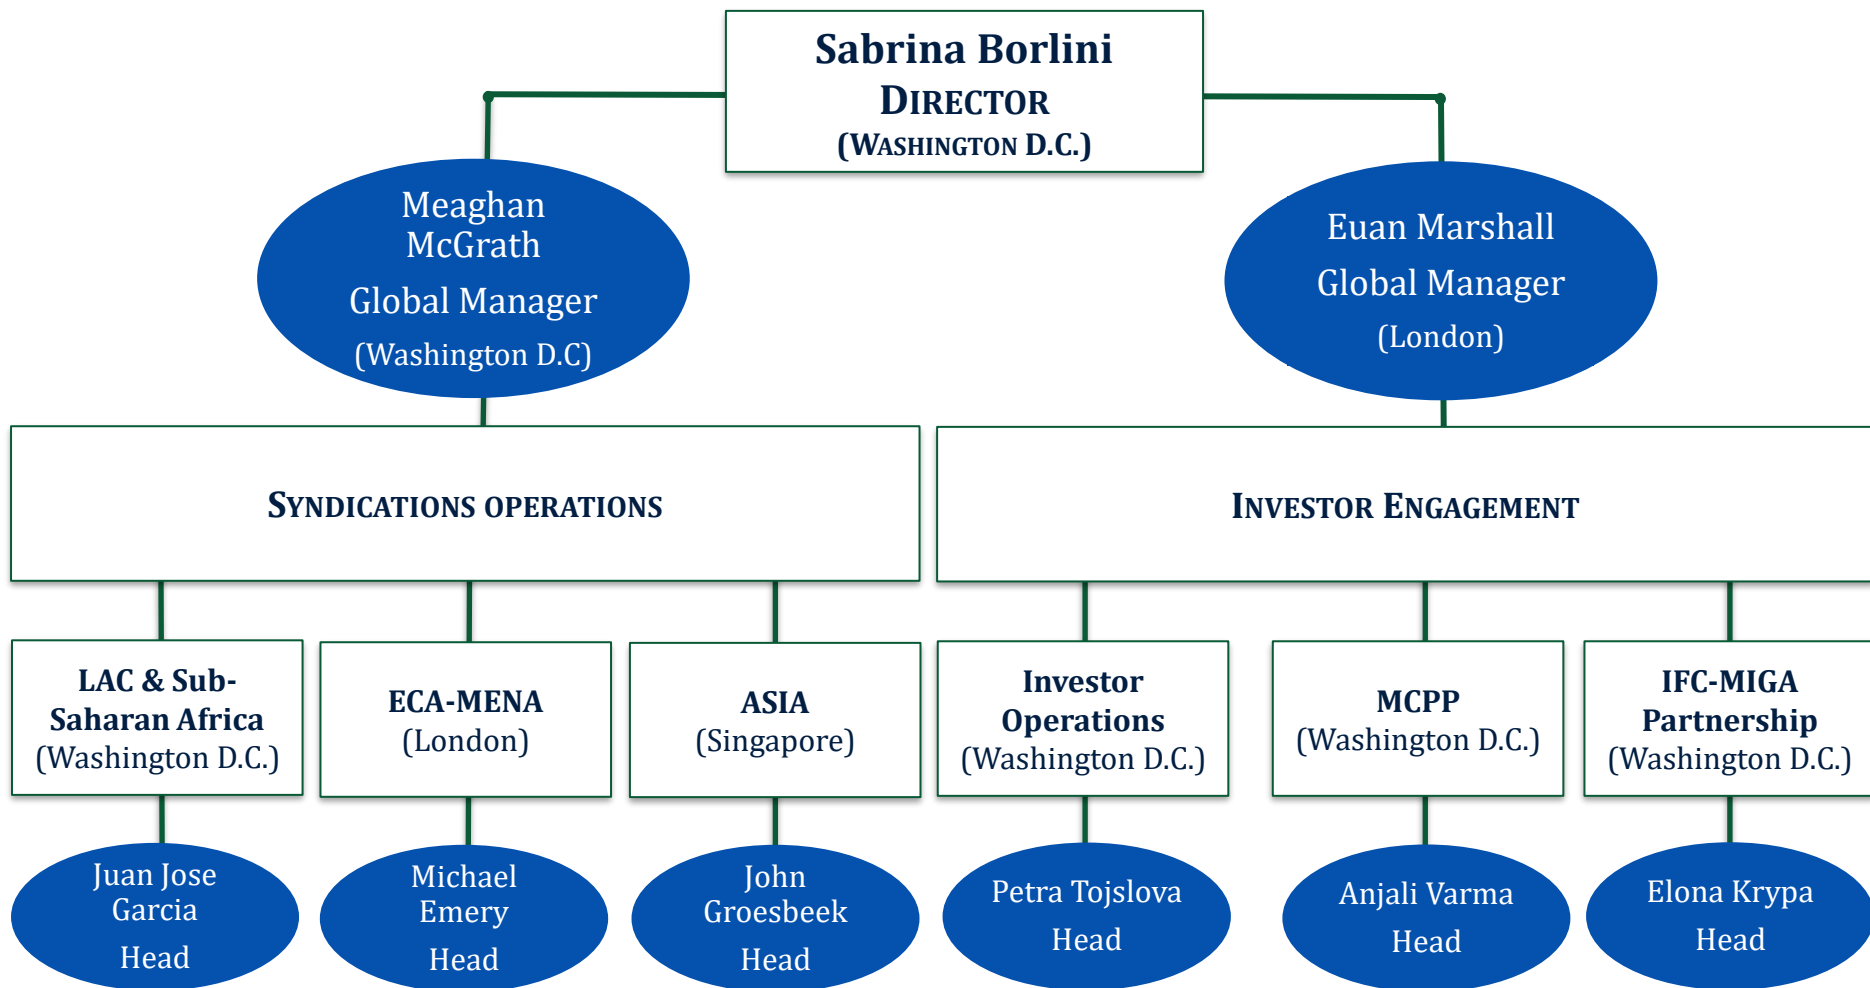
Sabrina Borlini
DIRECTOR
(WASHINGTON D.C.)

Meaghan McGrath
Global Manager
(Washington D.C)

Euan Marshall
Global Manager
(London)

SYNDICATIONS OPERATIONS

INVESTOR ENGAGEMENT

LAC & Sub-Saharan Africa
(Washington D.C.)

ECA-MENA
(London)

ASIA
(Singapore)

Investor Operations
(Washington D.C.)

MCPP
(Washington D.C.)

IFC-MIGA Partnership
(Washington D.C.)

Juan Jose Garcia
Head

Michael Emery
Head

John Groesbeek
Head

Petra Tojslova
Head

Anjali Varma
Head

Elona Krypa
Head